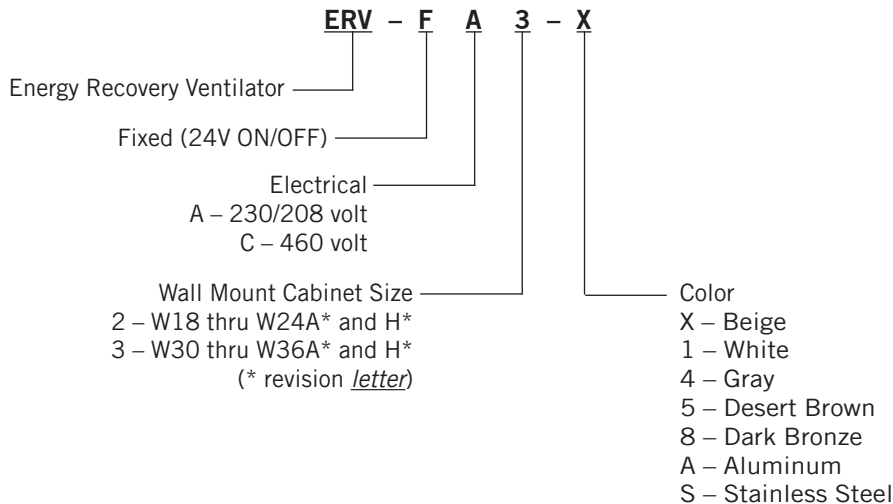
ERV – F A 3 – X

Energy Recovery Ventilator

Fixed (24V ON/OFF)

Electrical
A – 230/208 volt
C – 460 volt

Wall Mount Cabinet Size
2 – W18 thru W24A* and H*
3 – W30 thru W36A* and H*
(* revision letter)

Color
X – Beige
1 – White
4 – Gray
5 – Desert Brown
8 – Dark Bronze
A – Aluminum
S – Stainless Steel